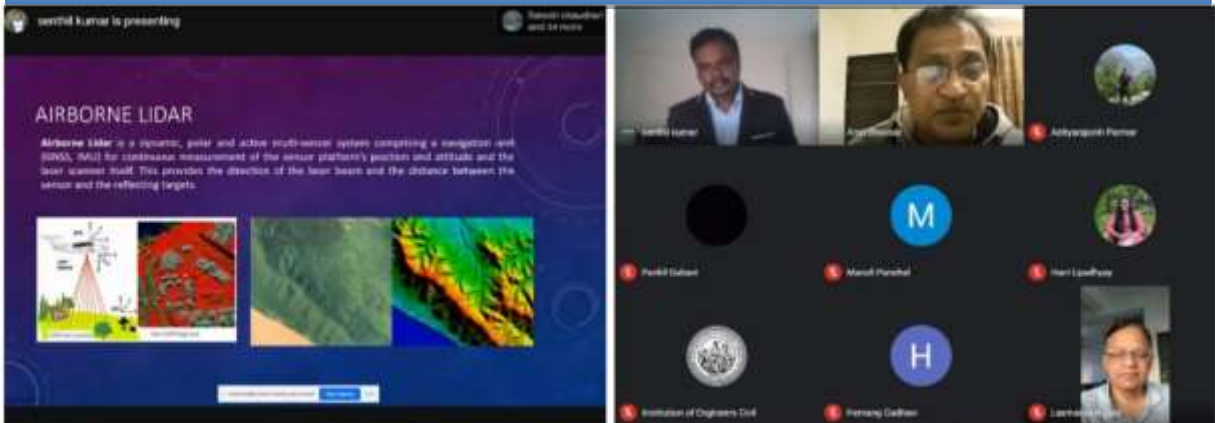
senthil kumar is presenting

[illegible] chaudhari and 34 more

AIRBORNE LIDAR

Airborne Lidar is a dynamic, polar and active multi-sensor system comprising a navigation unit (GNSS, IMU) for continuous measurement of the sensor platform's position and attitude and the laser scanner itself. This provides the direction of the laser beam and the distance between the sensor and the reflecting targets.

senthil kumar

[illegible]

Adityasinh Parmar

Parikil Dabani

M

Manali Panchal

Hari Upadhyay

Institution of Engineers Civil

H

Hemang Gadhavi

Laxman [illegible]